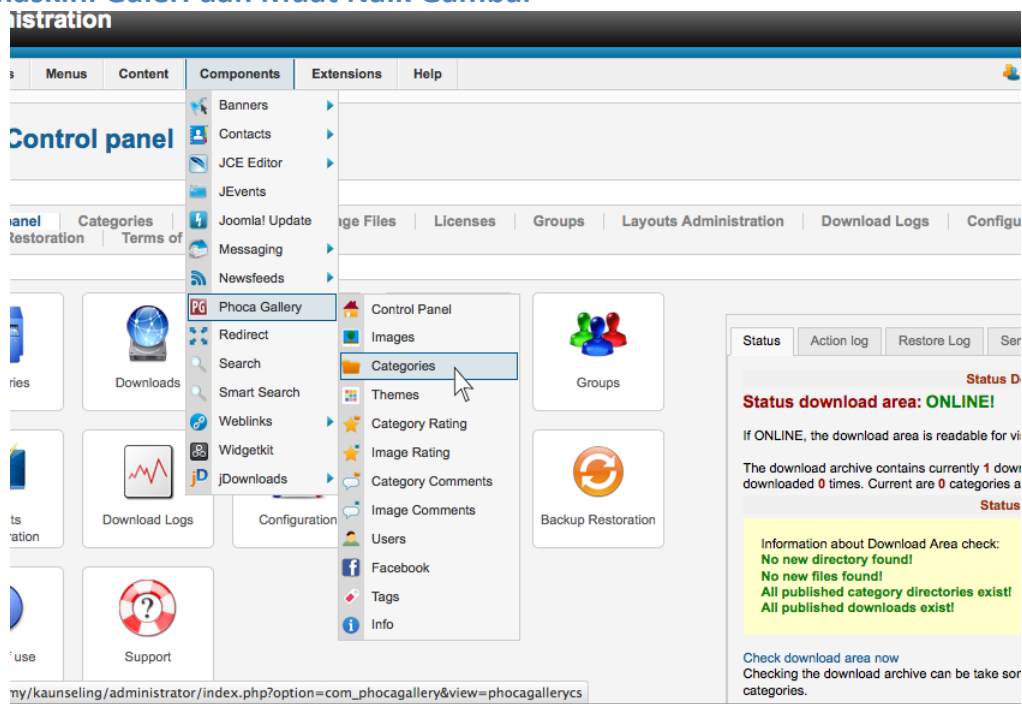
istration

s | Menus | Content | Components | Extensions | Help

Control panel

anel | Categories | age Files | Licenses | Groups | Layouts Administration | Download Logs | Configu
Restoration | Terms of

Banners
Contacts
JCE Editor
JEvents
Joomla! Update
Messaging
Newsfeeds
Phoca Gallery
Redirect
Search
Smart Search
Weblinks
Widgetkit
jDownloads

Control Panel
Images
Categories
Themes
Category Rating
Image Rating
Category Comments
Image Comments
Users
Facebook
Tags
Info

ries
Downloads
Groups
ts
ration
Download Logs
Configuration
Backup Restoration
f use
Support

Status | Action log | Restore Log | Ser

Status D

Status download area: ONLINE!

If ONLINE, the download area is readable for vi

The download archive contains currently 1 dow
downloaded 0 times. Current are 0 categories a

Status

Information about Download Area check:
No new directory found!
No new files found!
All published category directories exist!
All published downloads exist!

Check download area now
Checking the download archive can be take so
categories.

my/kaunseling/administrator/index.php?option=com_phocagallery&view=phocagalleryc s